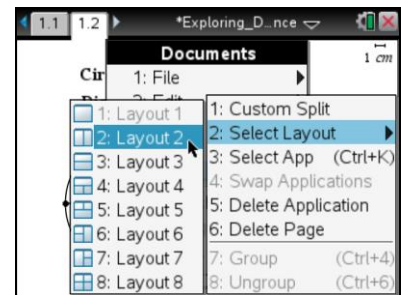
1.1 1.2 *Exploring_D...nce

Documents

1: File

Cir

1 cm

1: Layout 1
2: Layout 2
3: Layout 3
4: Layout 4
5: Layout 5
6: Layout 6
7: Layout 7
8: Layout 8

1: Custom Split
2: Select Layout
3: Select App (Ctrl+K)
4: Swap Applications
5: Delete Application
6: Delete Page
7: Group (Ctrl+4)
8: Ungroup (Ctrl+6)